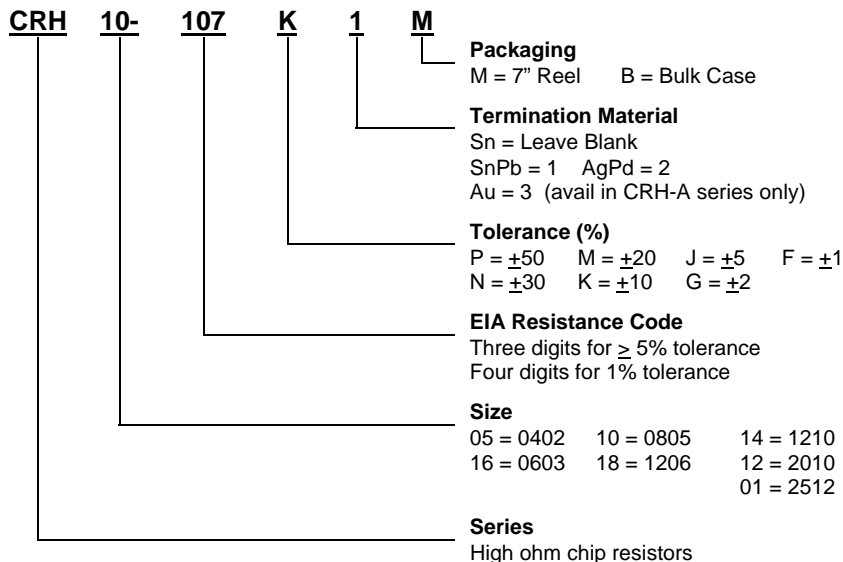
CRH 10- 107 K 1 M

**Packaging**
M = 7" Reel B = Bulk Case

**Termination Material**
Sn = Leave Blank
SnPb = 1 AgPd = 2
Au = 3 (avail in CRH-A series only)

**Tolerance (%)**
P = $\pm$50 M = $\pm$20 J = $\pm$5 F = $\pm$1
N = $\pm$30 K = $\pm$10 G = $\pm$2

**EIA Resistance Code**
Three digits for $\geq$ 5% tolerance
Four digits for 1% tolerance

**Size**
05 = 0402 10 = 0805 14 = 1210
16 = 0603 18 = 1206 12 = 2010
01 = 2512

**Series**
High ohm chip resistors